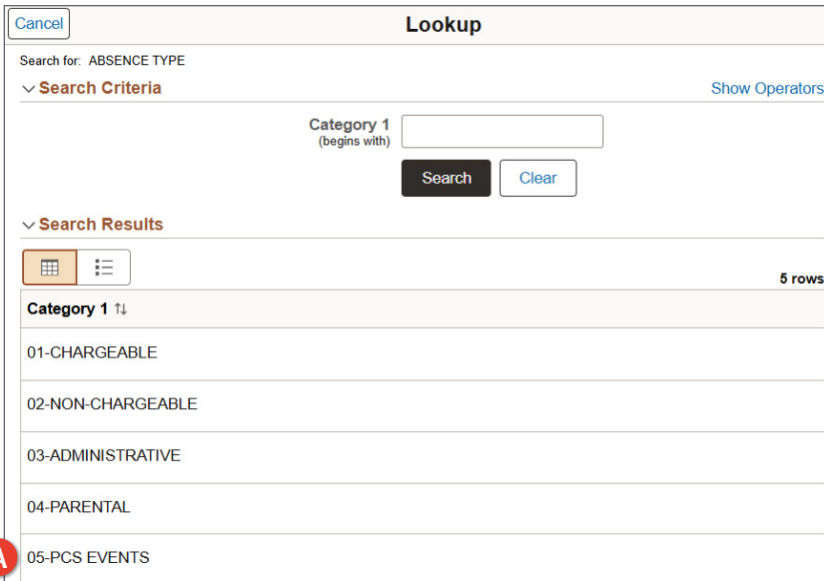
Cancel

Lookup

Search for: ABSENCE TYPE

Search Criteria

Show Operators

Category 1
(begins with)

Search

Clear

Search Results

5 rows

| Category 1 ⇅ |
|---|
| 01-CHARGEABLE |
| 02-NON-CHARGEABLE |
| 03-ADMINISTRATIVE |
| 04-PARENTAL |
| 05-PCS EVENTS |

A